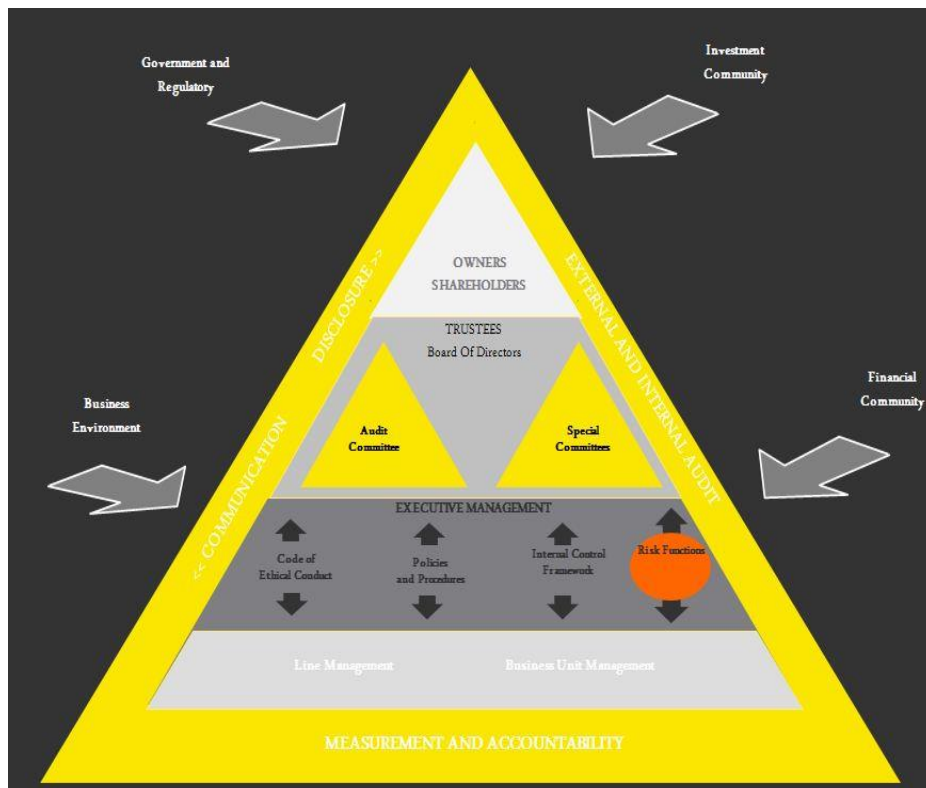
Government and Regulatory

Investment Community

OWNERS
SHAREHOLDERS

<< COMMUNICATION DISCLOSURE >>

EXTERNAL AND INTERNAL AUDIT

TRUSTEES
Board Of Directors

Audit Committee

Special Committees

Business Environment

Financial Community

EXECUTIVE MANAGEMENT

Code of Ethical Conduct

Policies and Procedures

Internal Control Framework

Risk Functions

Line Management

Business Unit Management

MEASUREMENT AND ACCOUNTABILITY